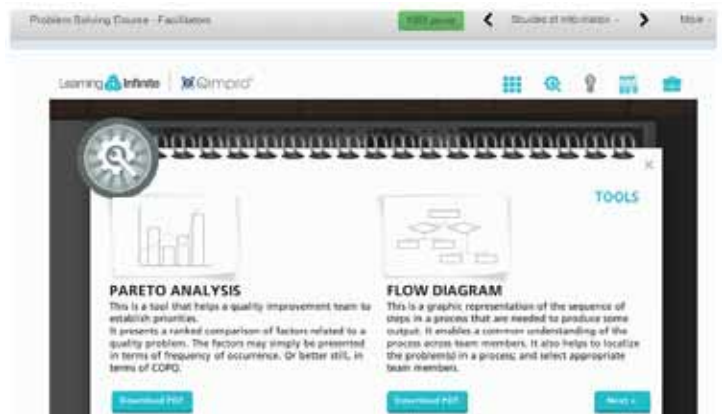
Problem Solving Course - Facilitators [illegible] Studies of information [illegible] More

Learning Infinite | Qimpro

×

TOOLS

PARETO ANALYSIS
This is a tool that helps a quality improvement team to establish priorities.
It presents a ranked comparison of factors related to a quality problem. The factors may simply be presented in terms of frequency of occurrence. Or better still, in terms of COPQ.

FLOW DIAGRAM
This is a graphic representation of the sequence of steps in a process that are needed to produce some output. It enables a common understanding of the process across team members. It also helps to localize the problem(s) in a process; and select appropriate team members.

Download PDF

Download PDF

Next »